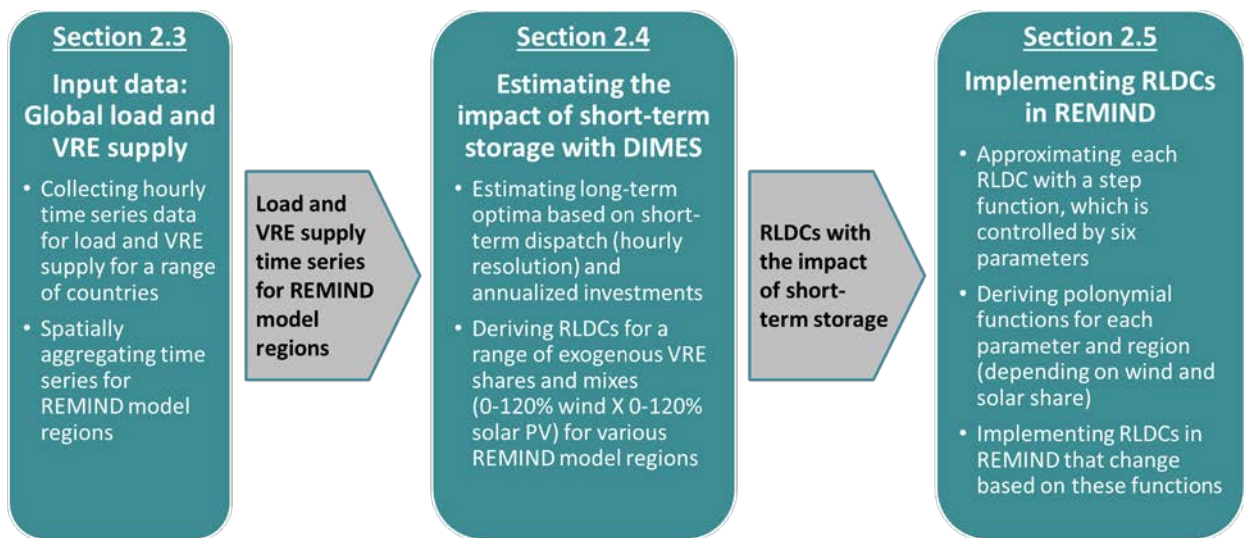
Section 2.3

Input data: Global load and VRE supply

• Collecting hourly time series data for load and VRE supply for a range of countries

• Spatially aggregating time series for REMIND model regions

Load and VRE supply time series for REMIND model regions

Section 2.4

Estimating the impact of short-term storage with DIMES

• Estimating long-term optima based on short-term dispatch (hourly resolution) and annualized investments

• Deriving RLDCs for a range of exogenous VRE shares and mixes (0-120% wind X 0-120% solar PV) for various REMIND model regions

RLDCs with the impact of short-term storage

Section 2.5

Implementing RLDCs in REMIND

• Approximating each RLDC with a step function, which is controlled by six parameters

• Deriving polonymial functions for each parameter and region (depending on wind and solar share)

• Implementing RLDCs in REMIND that change based on these functions